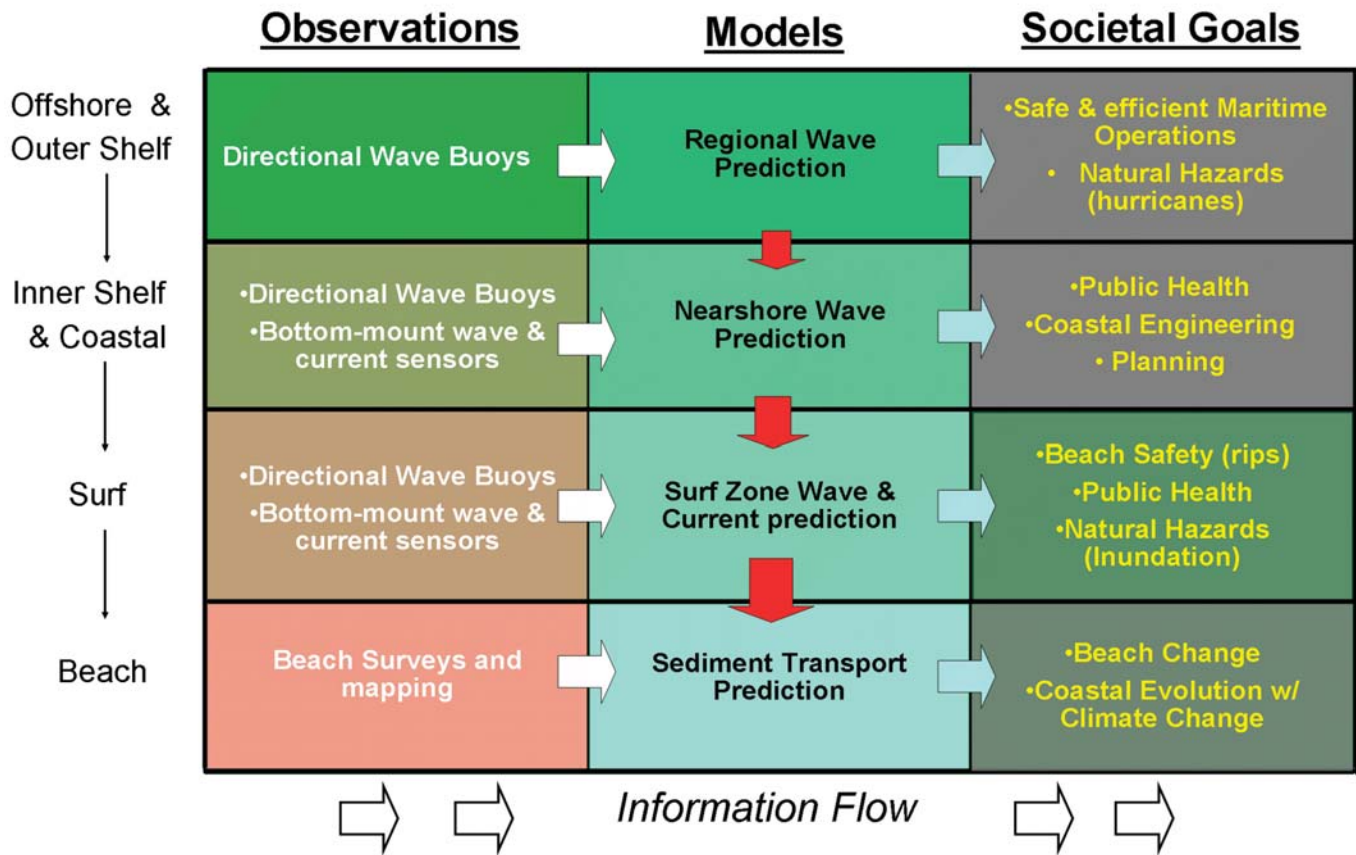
| | Observations | Models | Societal Goals |
|---|---|---|---|
| Offshore & Outer Shelf | Directional Wave Buoys | Regional Wave Prediction | •Safe & efficient Maritime Operations • Natural Hazards (hurricanes) |
| Inner Shelf & Coastal | •Directional Wave Buoys •Bottom-mount wave & current sensors | Nearshore Wave Prediction | •Public Health •Coastal Engineering • Planning |
| Surf | •Directional Wave Buoys •Bottom-mount wave & current sensors | Surf Zone Wave & Current prediction | •Beach Safety (rips) •Public Health •Natural Hazards (Inundation) |
| Beach | Beach Surveys and mapping | Sediment Transport Prediction | •Beach Change •Coastal Evolution w/ Climate Change |

Information Flow